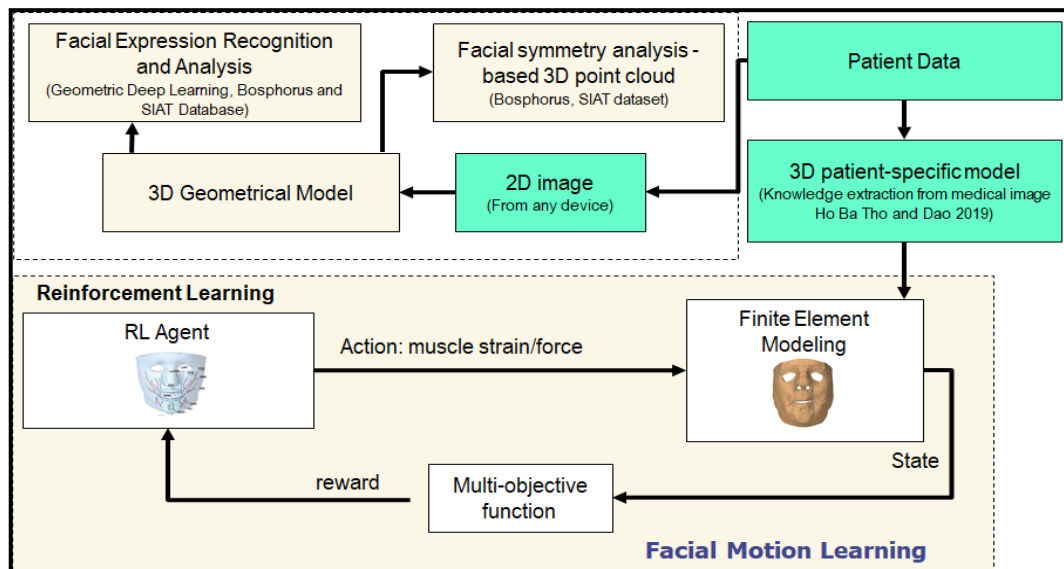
Facial Expression Recognition and Analysis
(Geometric Deep Learning, Bosphorus and SIAT Database)

Facial symmetry analysis - based 3D point cloud
(Bosphorus, SIAT dataset)

Patient Data

3D Geometrical Model

2D image
(From any device)

3D patient-specific model
(Knowledge extraction from medical image Ho Ba Tho and Dao 2019)

Reinforcement Learning

RL Agent

Action: muscle strain/force

Finite Element Modeling

State

reward

Multi-objective function

Facial Motion Learning